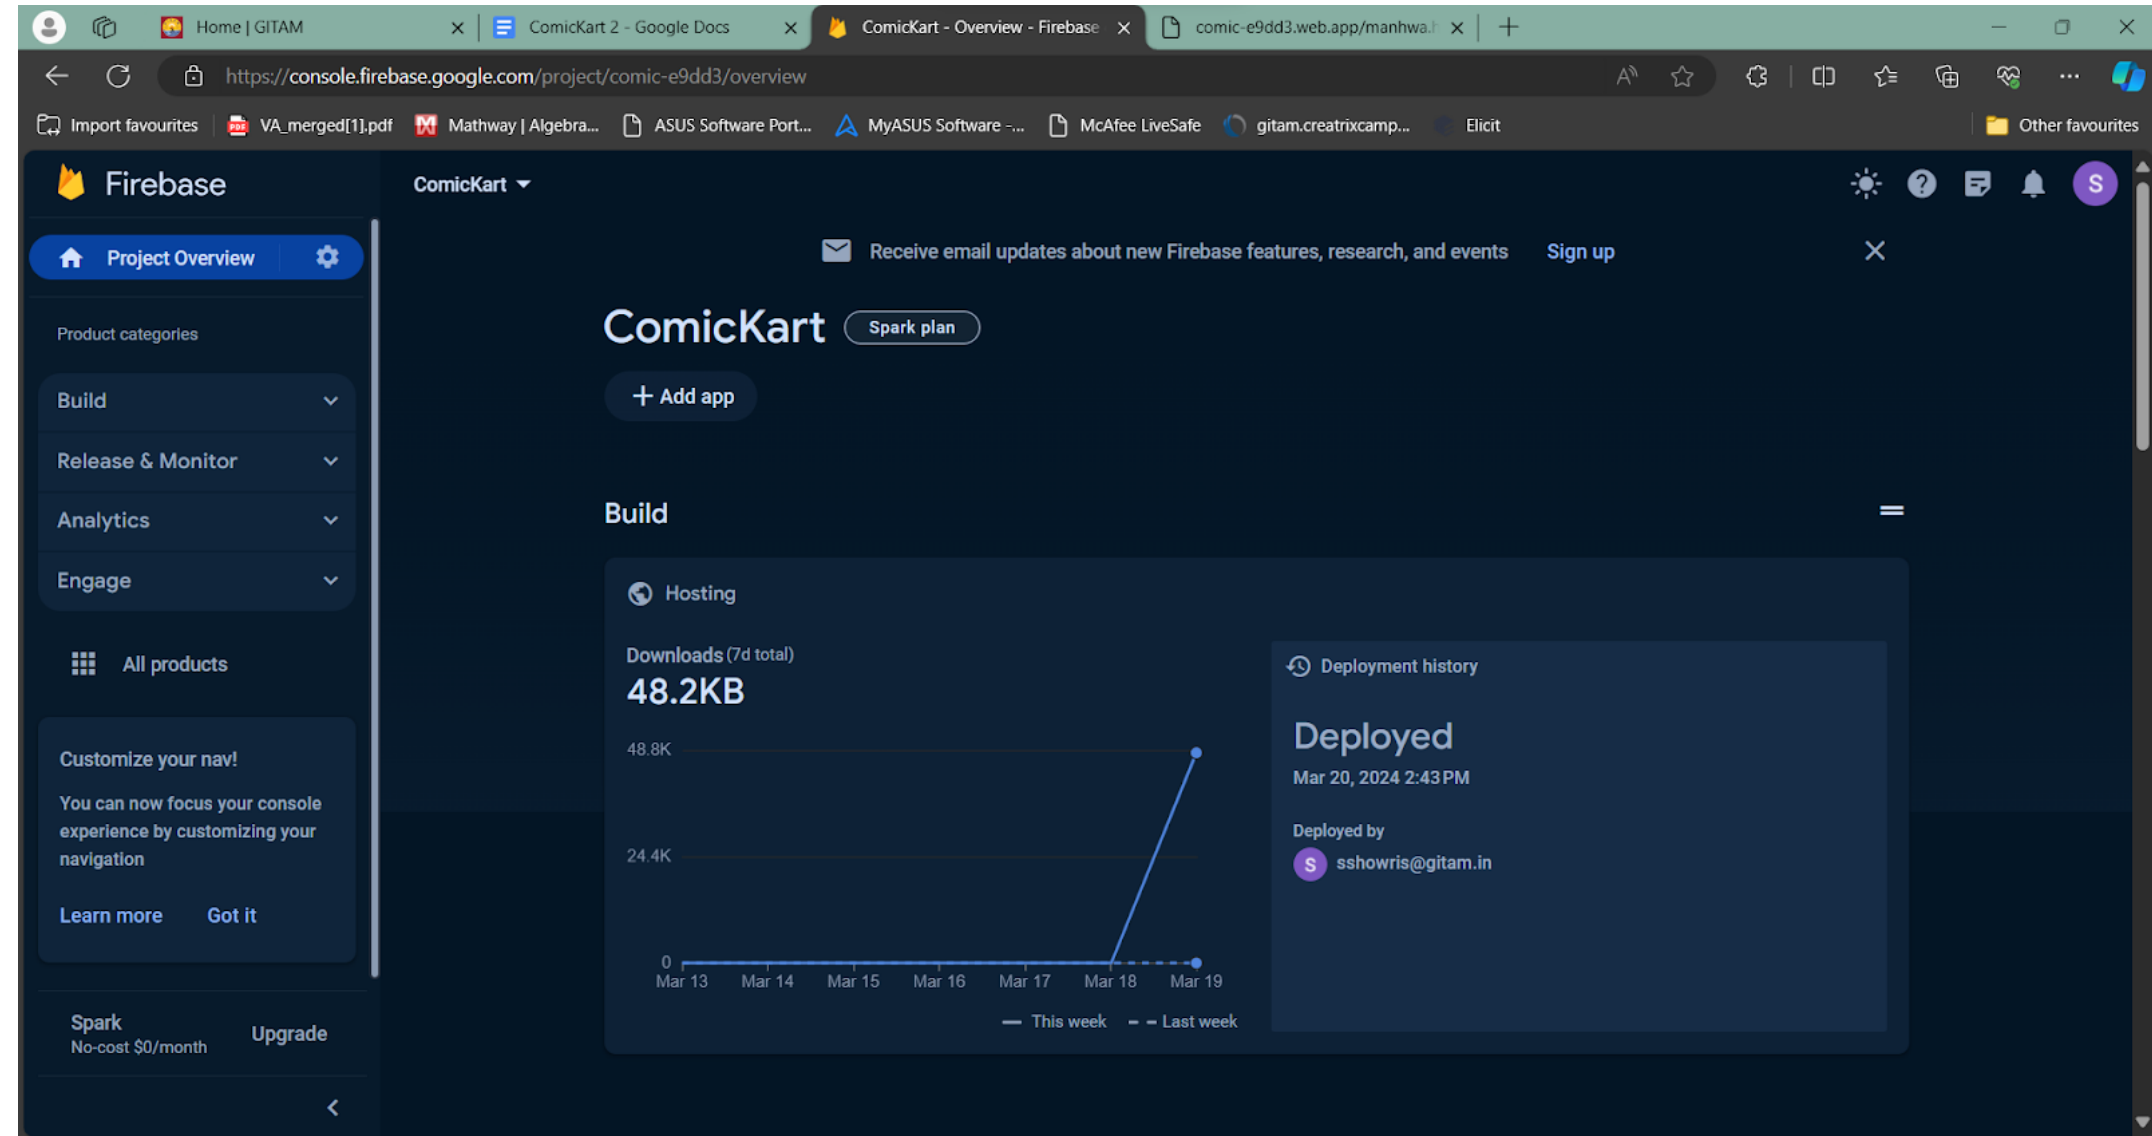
Home | GITAM
ComicKart 2 - Google Docs
ComicKart - Overview - Firebase
comic-e9dd3.web.app/manhwa.h

https://console.firebase.google.com/project/comic-e9dd3/overview

Import favourites
VA_merged[1].pdf
Mathway | Algebra...
ASUS Software Port...
MyASUS Software -...
McAfee LiveSafe
gitam.creatrixcamp...
Elicit
Other favourites

Firebase
ComicKart

Project Overview

Product categories

Build
Release & Monitor
Analytics
Engage

All products

Customize your nav!

You can now focus your console experience by customizing your navigation

Learn more Got it

Spark
No-cost $0/month
Upgrade

Receive email updates about new Firebase features, research, and events Sign up

ComicKart Spark plan

+ Add app

Build

Hosting

Downloads (7d total)
48.2KB

48.8K
24.4K
0
Mar 13 Mar 14 Mar 15 Mar 16 Mar 17 Mar 18 Mar 19

This week Last week

Deployment history

Deployed
Mar 20, 2024 2:43 PM

Deployed by
sshowris@gitam.in